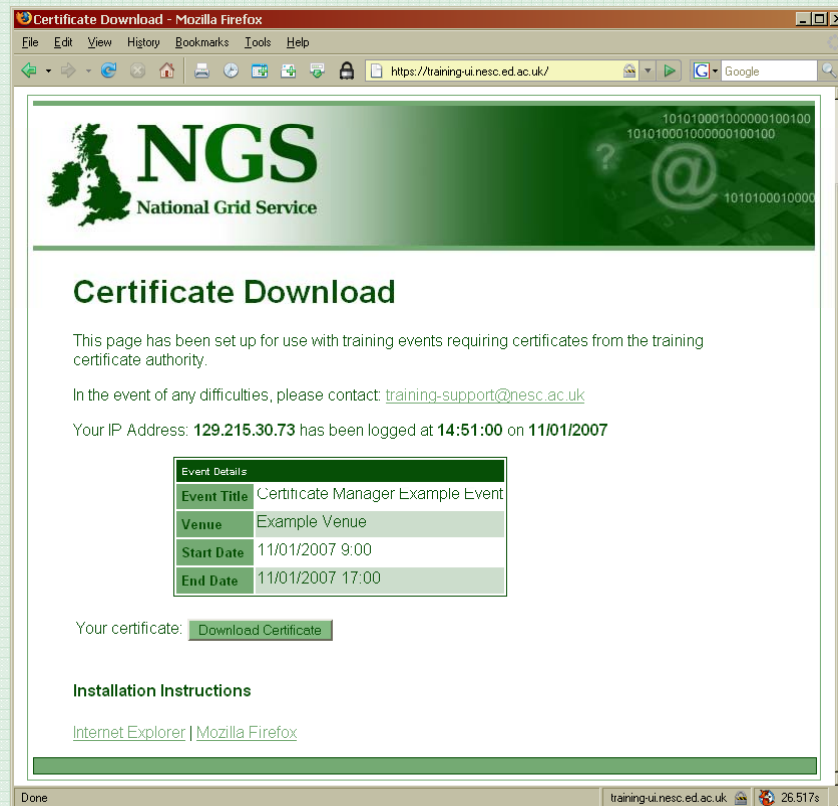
Certificate Download - Mozilla Firefox

File Edit View History Bookmarks Tools Help

https://training-ui.nesc.ed.ac.uk/

Google

NGS
National Grid Service

1010100010000000100100
10101000100000001001000
1010100010000

Certificate Download

This page has been set up for use with training events requiring certificates from the training certificate authority.

In the event of any difficulties, please contact: training-support@nesc.ac.uk

Your IP Address: **129.215.30.73** has been logged at **14:51:00** on **11/01/2007**

| Event Details | |
|---|---|
| Event Title | Certificate Manager Example Event |
| Venue | Example Venue |
| Start Date | 11/01/2007 9:00 |
| End Date | 11/01/2007 17:00 |

Your certificate: Download Certificate

**Installation Instructions**

Internet Explorer | Mozilla Firefox

Done

training-ui.nesc.ed.ac.uk

26.517s